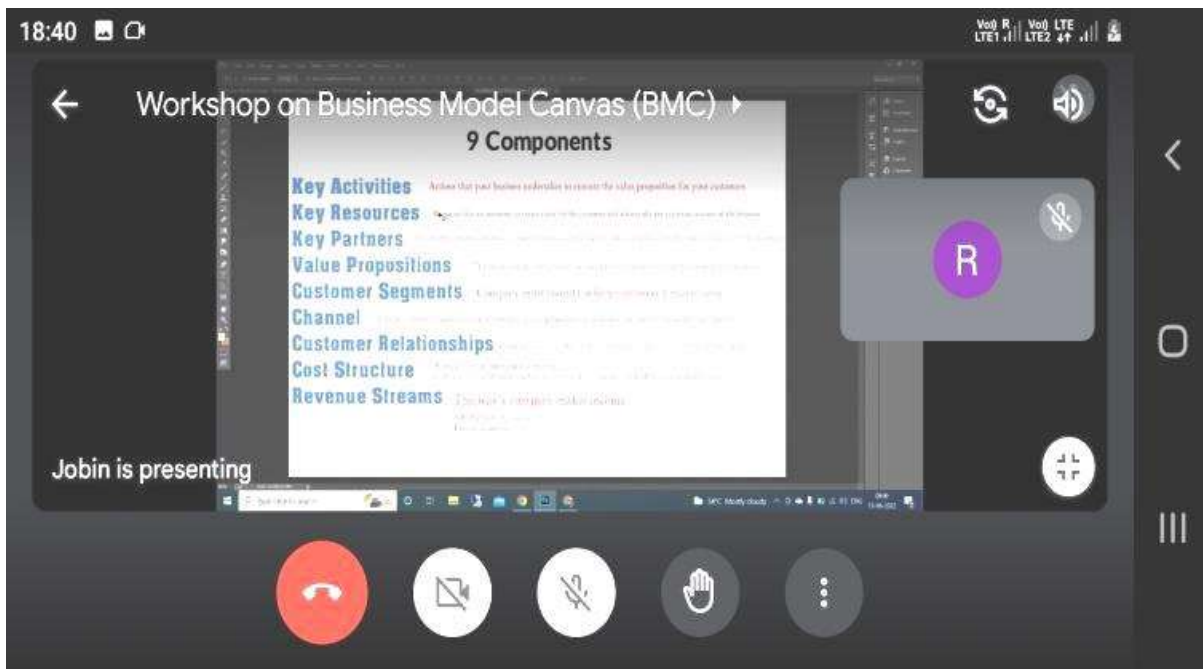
18:40

Vo) R LTE1 Vo) LTE LTE2

Workshop on Business Model Canvas (BMC)

9 Components

Key Activities Actions that your business undertakes to execute the value proposition for your customers

Key Resources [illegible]

Key Partners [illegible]

Value Propositions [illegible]

Customer Segments Company with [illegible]

Channel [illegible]

Customer Relationships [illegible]

Cost Structure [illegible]

Revenue Streams The way a company makes income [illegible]

R

Jobin is presenting